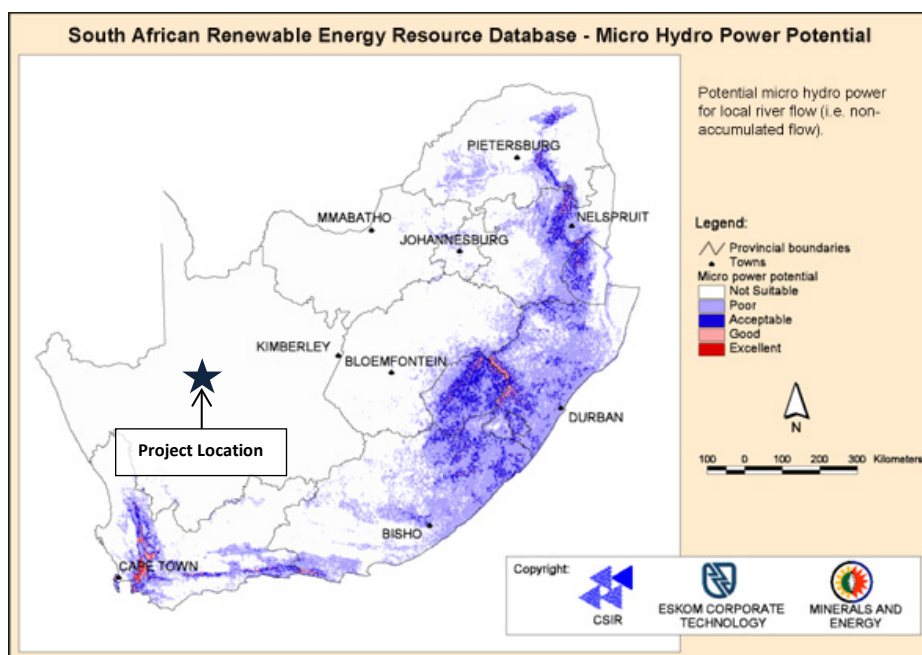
South African Renewable Energy Resource Database - Micro Hydro Power Potential

PIETERSBURG
MMABATHO
NELSPRUIT
JOHANNESBURG
KIMBERLEY
BLOEMFONTEIN
DURBAN
BISHO
CAPE TOWN

Project Location

Potential micro hydro power for local river flow (i.e. non-accumulated flow).

Legend:
Provincial boundaries
Towns
Micro power potential
Not Suitable
Poor
Acceptable
Good
Excellent

N

100 0 100 200 300 Kilometers

Copyright:
CSIR
ESKOM CORPORATE TECHNOLOGY
MINERALS AND ENERGY